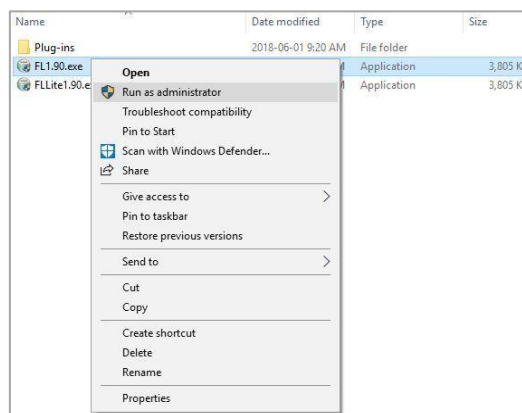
| Name | Date modified | Type | Size |
|---|---|---|---|
| Plug-ins | 2018-06-01 9:20 AM | File folder | |
| FL1.90.exe | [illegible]M | Application | 3,805 K |
| FLLite1.90.e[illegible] | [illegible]M | Application | 3,805 K |

Open
Run as administrator
Troubleshoot compatibility
Pin to Start
Scan with Windows Defender...
Share
Give access to
Pin to taskbar
Restore previous versions
Send to
Cut
Copy
Create shortcut
Delete
Rename
Properties